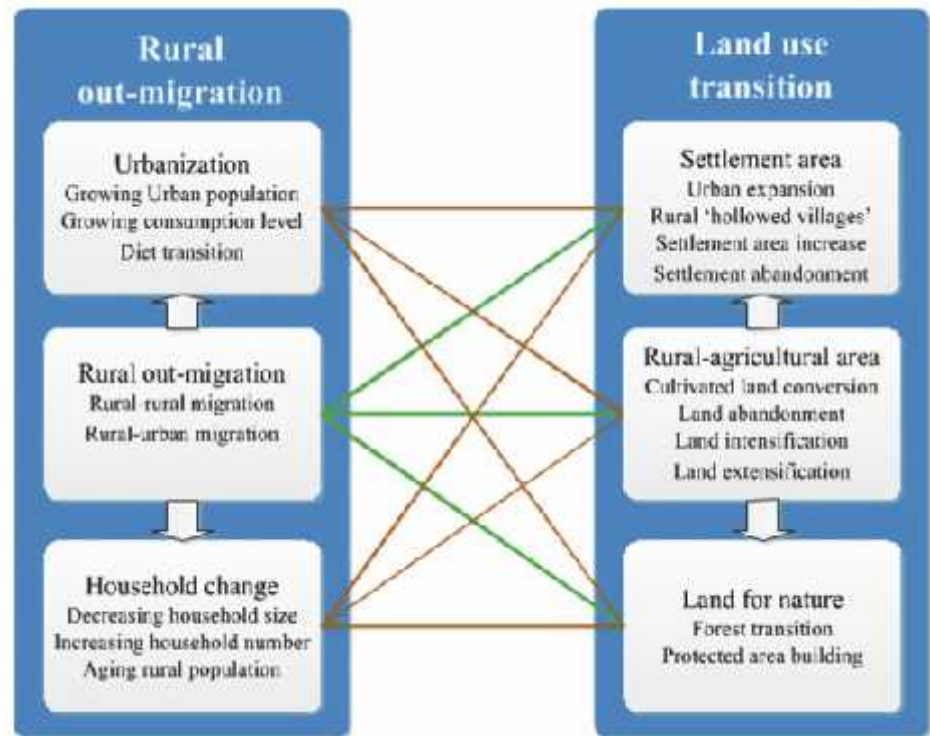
Rural out-migration

Urbanization
Growing Urban population
Growing consumption level
Diet transition

Rural out-migration
Rural-rural migration
Rural-urban migration

Household change
Decreasing household size
Increasing household number
Aging rural population

Land use transition

Settlement area
Urban expansion
Rural 'hollowed villages'
Settlement area increase
Settlement abandonment

Rural-agricultural area
Cultivated land conversion
Land abandonment
Land intensification
Land extensification

Land for nature
Forest transition
Protected area building